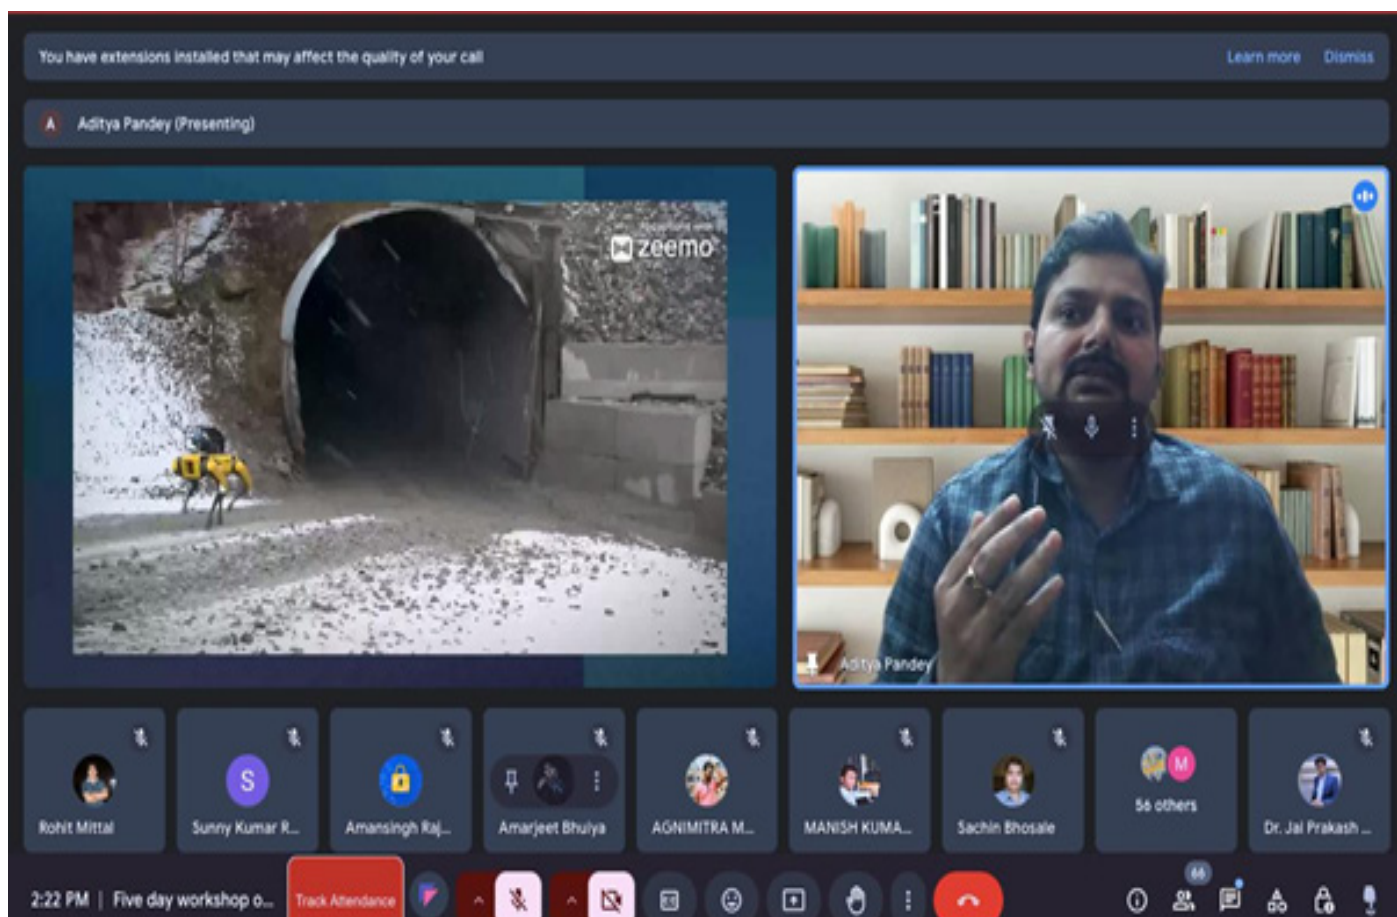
You have extensions installed that may affect the quality of your call

Learn more

Dismiss

A Aditya Pandey (Presenting)

zeemo

Aditya Pandey

Rohit Mittal

S

Sunny Kumar R...

Amansingh Raj...

Amarjeet Bhuiya

AGNIMITRA M...

MANISH KUMA...

Sachin Bhosale

M

56 others

Dr. Jai Prakash ...

2:22 PM | Five day workshop o...

Track Attendance

66